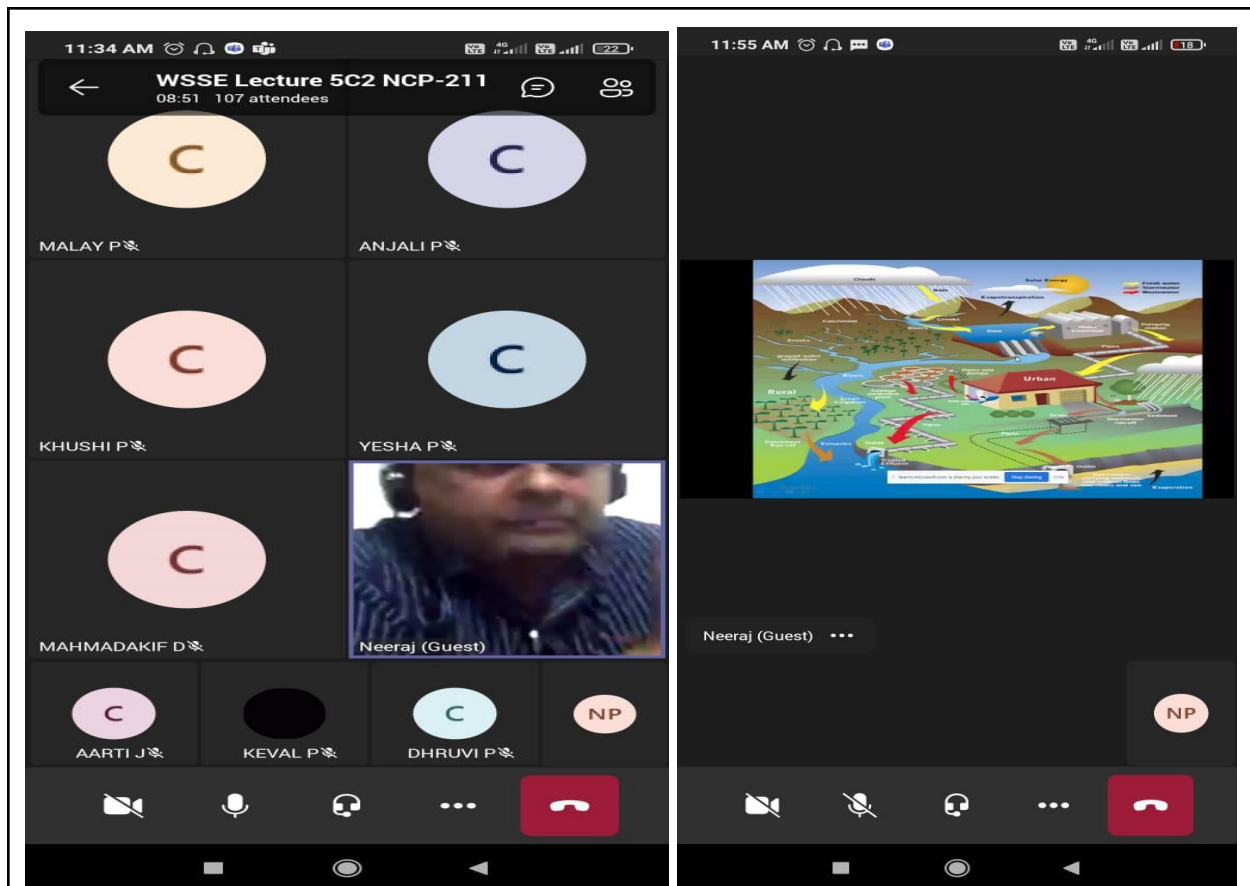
11:34 AM

22

WSSE Lecture 5C2 NCP-211
08:51 107 attendees

C

MALAY P

C

ANJALI P

C

KHUSHI P

C

YESHA P

C

MAHMADAKIF D

Neeraj (Guest)

C

AARTI J

KEVAL P

C

DHRUVI P

NP

11:55 AM

18

Clouds
Solar Energy
Rain
Evapotranspiration
Fresh water
Stormwater
Wastewater
Catchment
Creeks
Dam
Pumping station
Creeks
Pipes
Rural
Urban
Rivers
Exhaust
Pipes
Stormwater run-off
Outlet
Evaporation

teams.microsoft.com is sharing your screen. Stop sharing Hide

Neeraj (Guest) •••

NP